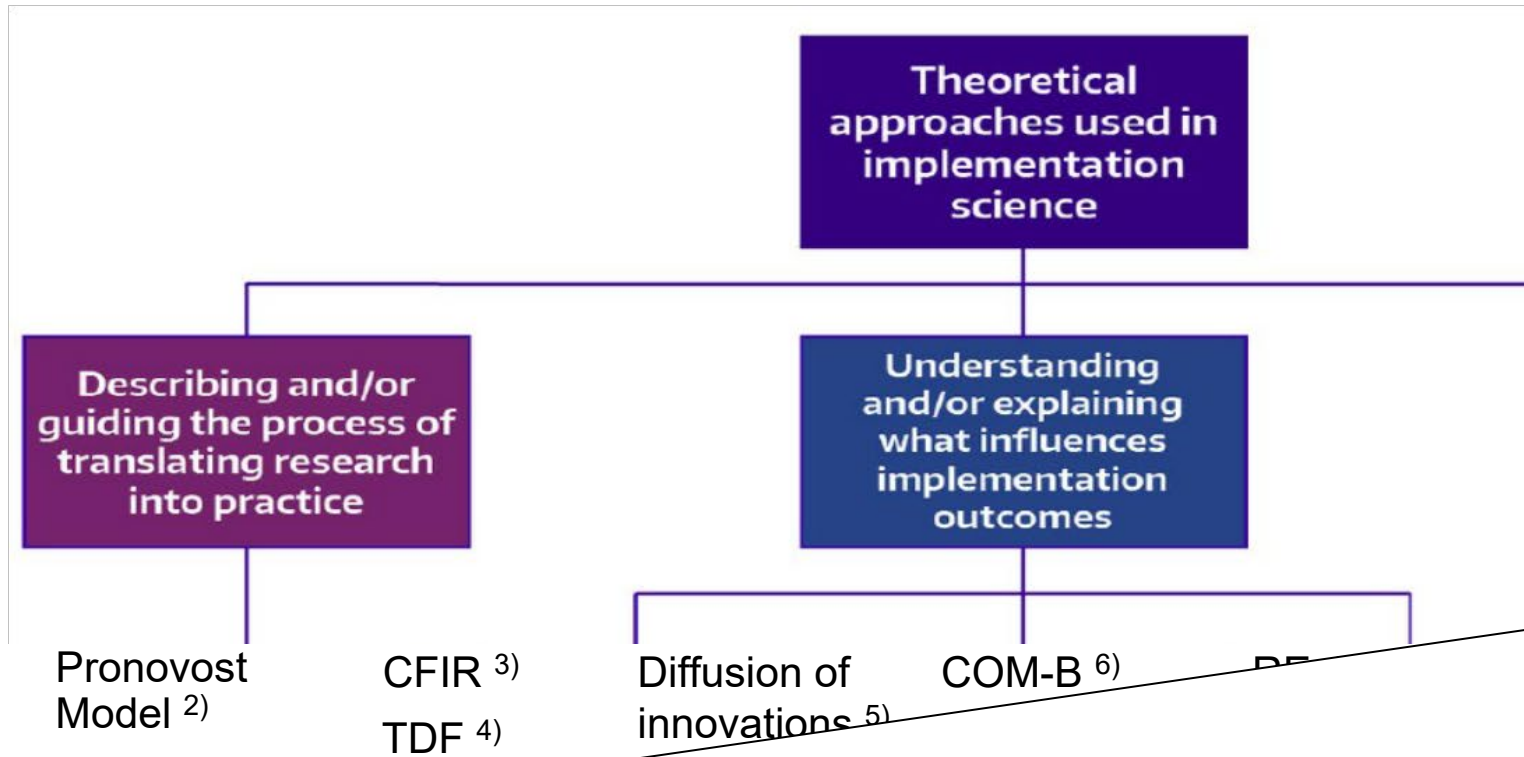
Theoretical approaches used in implementation science

Describing and/or guiding the process of translating research into practice

Understanding and/or explaining what influences implementation outcomes

Pronovost Model 2)

CFIR 3)

TDF 4)

Diffusion of innovations 5)

COM-B 6)

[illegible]